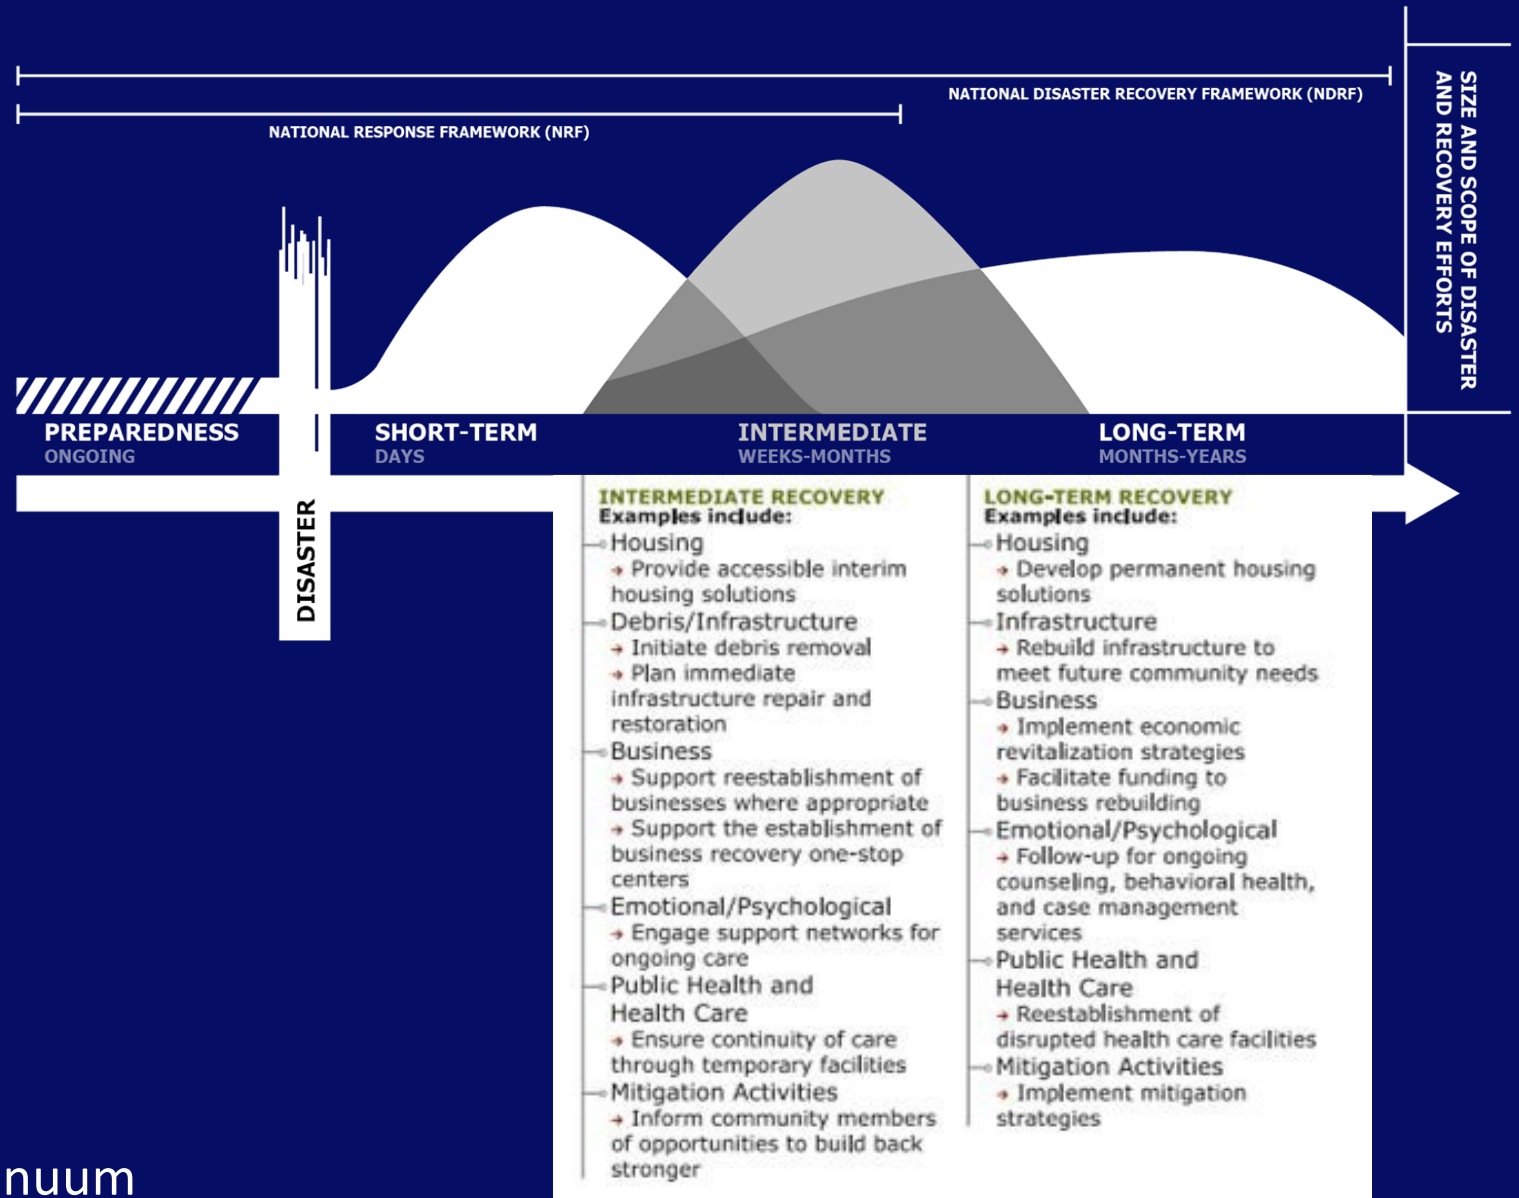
NATIONAL DISASTER RECOVERY FRAMEWORK (NDRF)

NATIONAL RESPONSE FRAMEWORK (NRF)

SIZE AND SCOPE OF DISASTER AND RECOVERY EFFORTS

PREPAREDNESS
ONGOING

DISASTER

SHORT-TERM
DAYS

INTERMEDIATE
WEEKS-MONTHS

LONG-TERM
MONTHS-YEARS

INTERMEDIATE RECOVERY
Examples include:
Housing
→ Provide accessible interim housing solutions
Debris/Infrastructure
→ Initiate debris removal
→ Plan immediate infrastructure repair and restoration
Business
→ Support reestablishment of businesses where appropriate
→ Support the establishment of business recovery one-stop centers
Emotional/Psychological
→ Engage support networks for ongoing care
Public Health and Health Care
→ Ensure continuity of care through temporary facilities
Mitigation Activities
→ Inform community members of opportunities to build back stronger

LONG-TERM RECOVERY
Examples include:
Housing
→ Develop permanent housing solutions
Infrastructure
→ Rebuild infrastructure to meet future community needs
Business
→ Implement economic revitalization strategies
→ Facilitate funding to business rebuilding
Emotional/Psychological
→ Follow-up for ongoing counseling, behavioral health, and case management services
Public Health and Health Care
→ Reestablishment of disrupted health care facilities
Mitigation Activities
→ Implement mitigation strategies

nuum